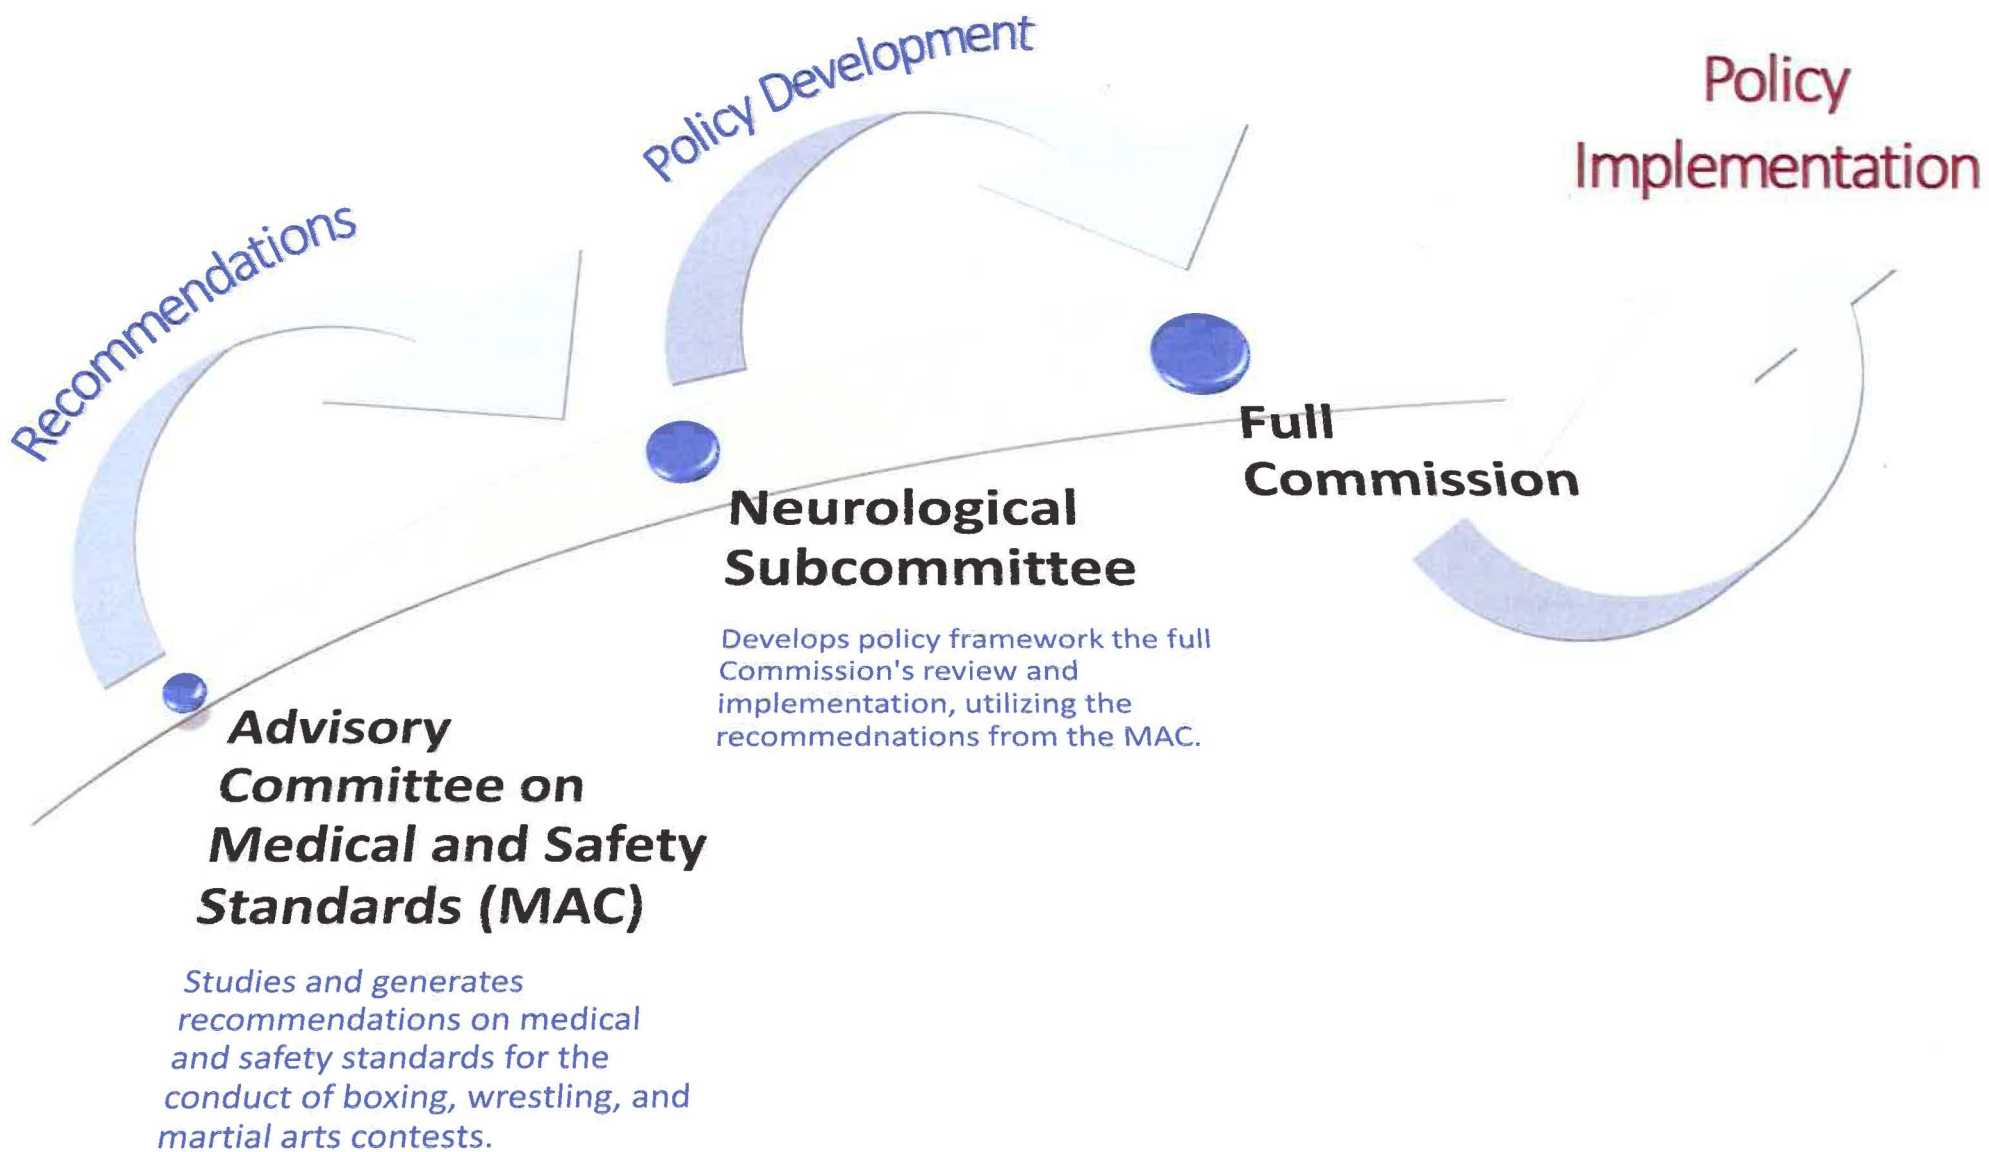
Recommendations

Policy Development

Policy Implementation

Full Commission

Neurological Subcommittee

Develops policy framework the full Commission's review and implementation, utilizing the recommednations from the MAC.

Advisory Committee on Medical and Safety Standards (MAC)

Studies and generates recommendations on medical and safety standards for the conduct of boxing, wrestling, and martial arts contests.